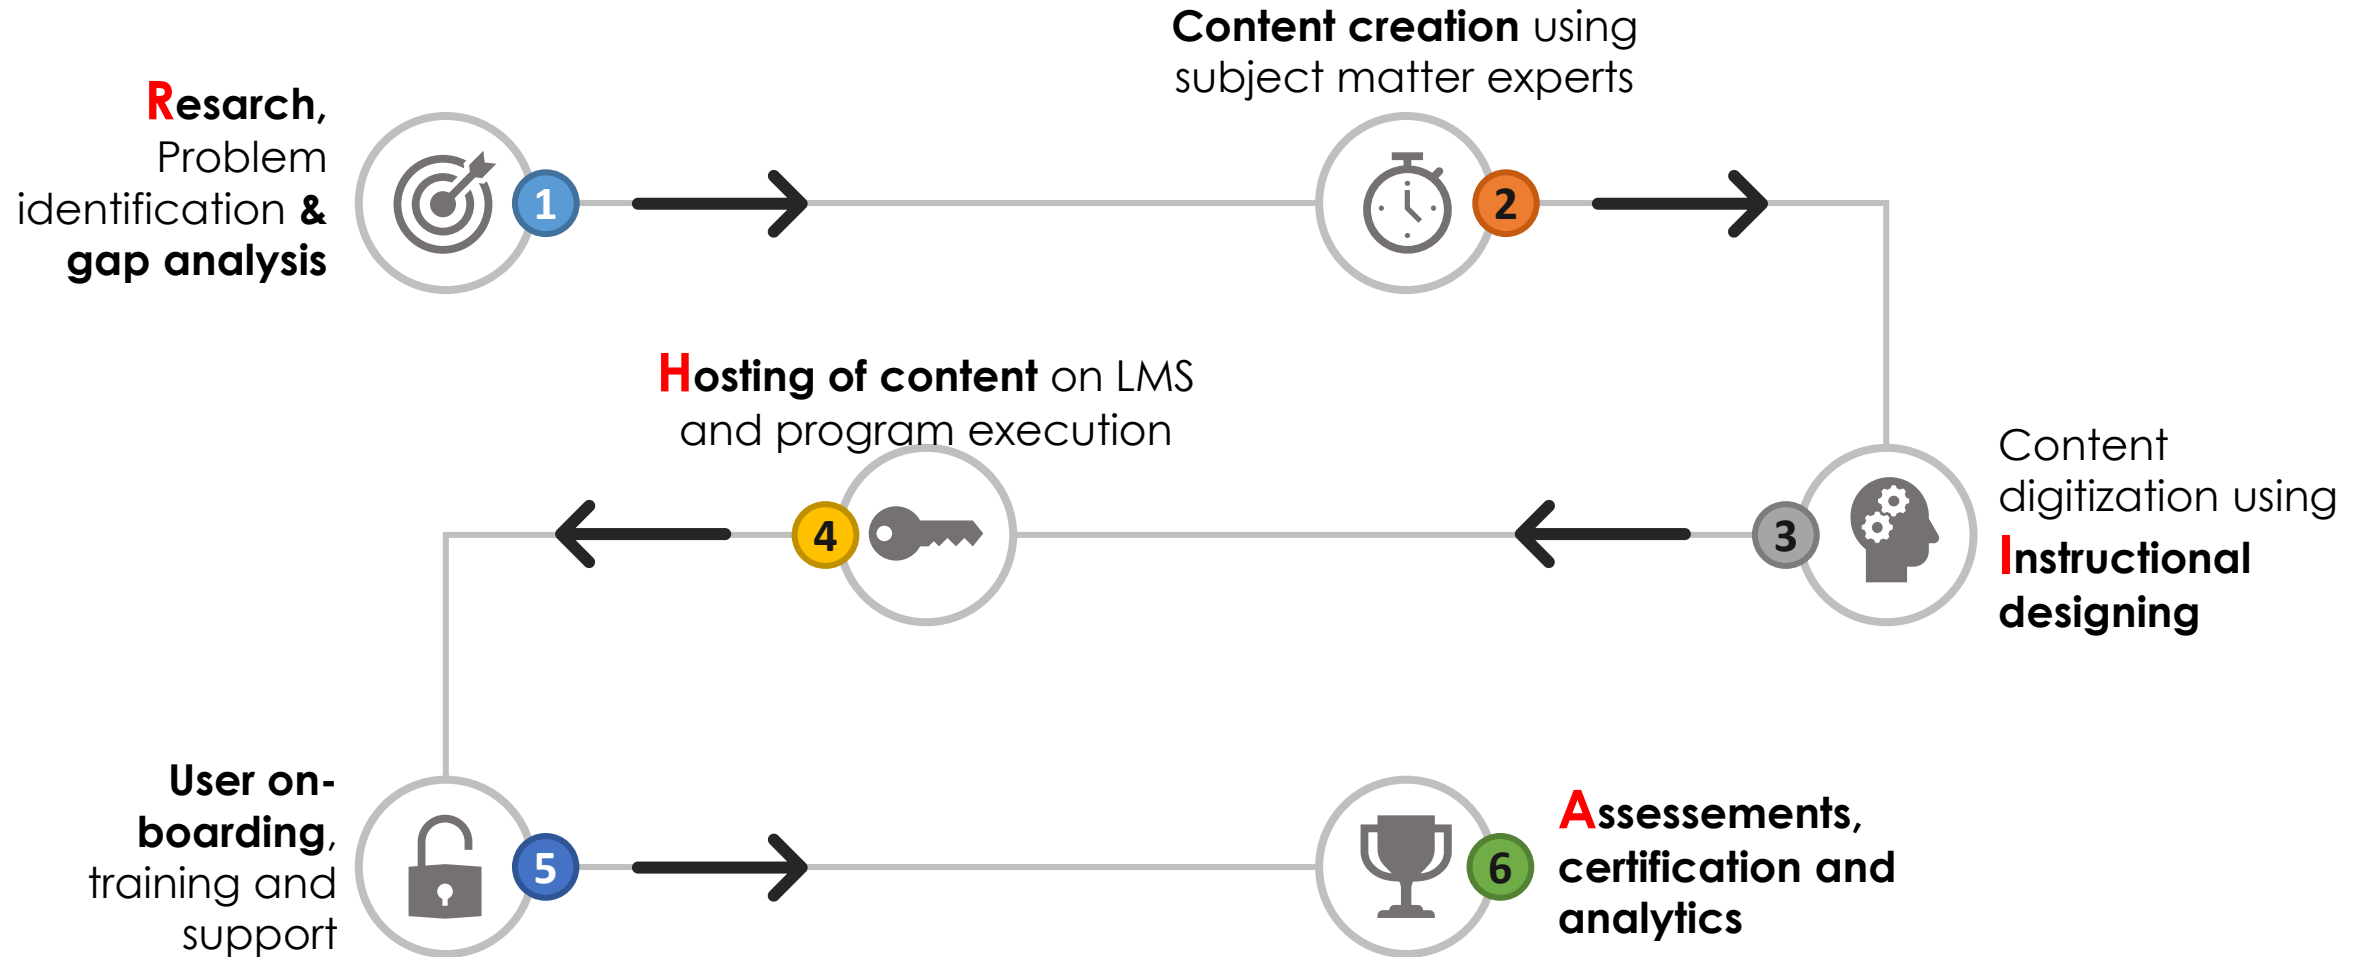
Resarch, Problem identification & gap analysis

1

Content creation using subject matter experts

2

Content digitization using Instructional designing

3

Hosting of content on LMS and program execution

4

User on-boarding, training and support

5

Assessements, certification and analytics

6